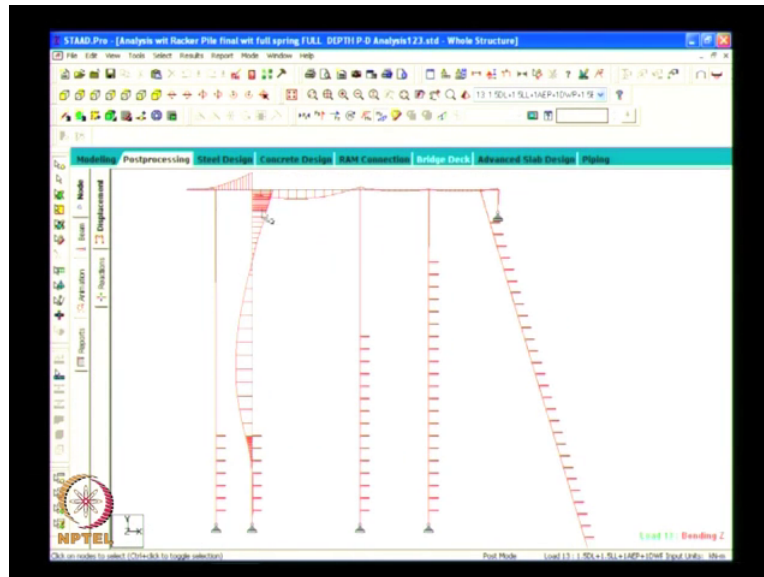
STAAD.Pro - [Analysis wit Racker Pile final wit full spring FULL DEPTH P-D Analysis123.std - Whole Structure]

File Edit View Tools Select Results Report Mode Window Help

13 1.5DL+1.5LL+1AEP+1DW+1.5I

Modeling Postprocessing Steel Design Concrete Design RAM Connection Bridge Deck Advanced Slab Design Piping

Node Beam Animation Reports

Displacement Reactions

Load 13 : Bending Z

NPTEL

Click on nodes to select (Ctrl+click to toggle selection)

Post Mode Load 13 : 1.5DL+1.5LL+1AEP+1DW Input Units: kN-m